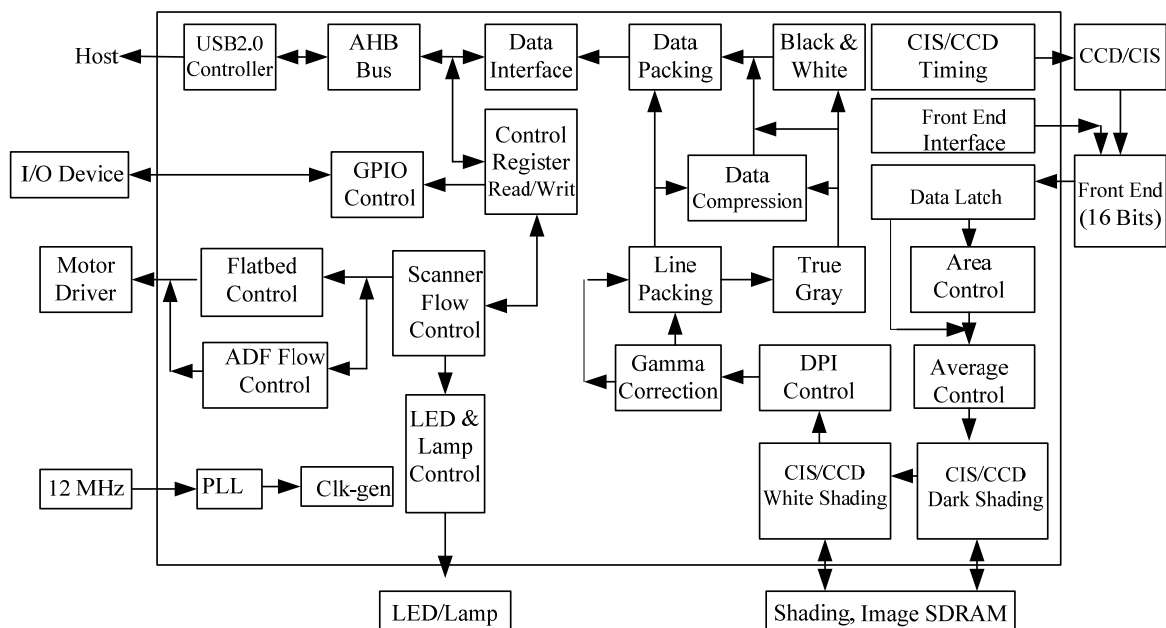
Host

USB2.0 Controller

AHB Bus

Data Interface

Data Packing

Black & White

CIS/CCD Timing

CCD/CIS

Front End Interface

Control Register Read/Writ

Data Compression

I/O Device

GPIO Control

Data Latch

Front End (16 Bits)

Area Control

Motor Driver

Flatbed Control

Scanner Flow Control

Line Packing

True Gray

ADF Flow Control

Gamma Correction

DPI Control

Average Control

LED & Lamp Control

12 MHz

PLL

Clk-gen

CIS/CCD White Shading

CIS/CCD Dark Shading

LED/Lamp

Shading, Image SDRAM